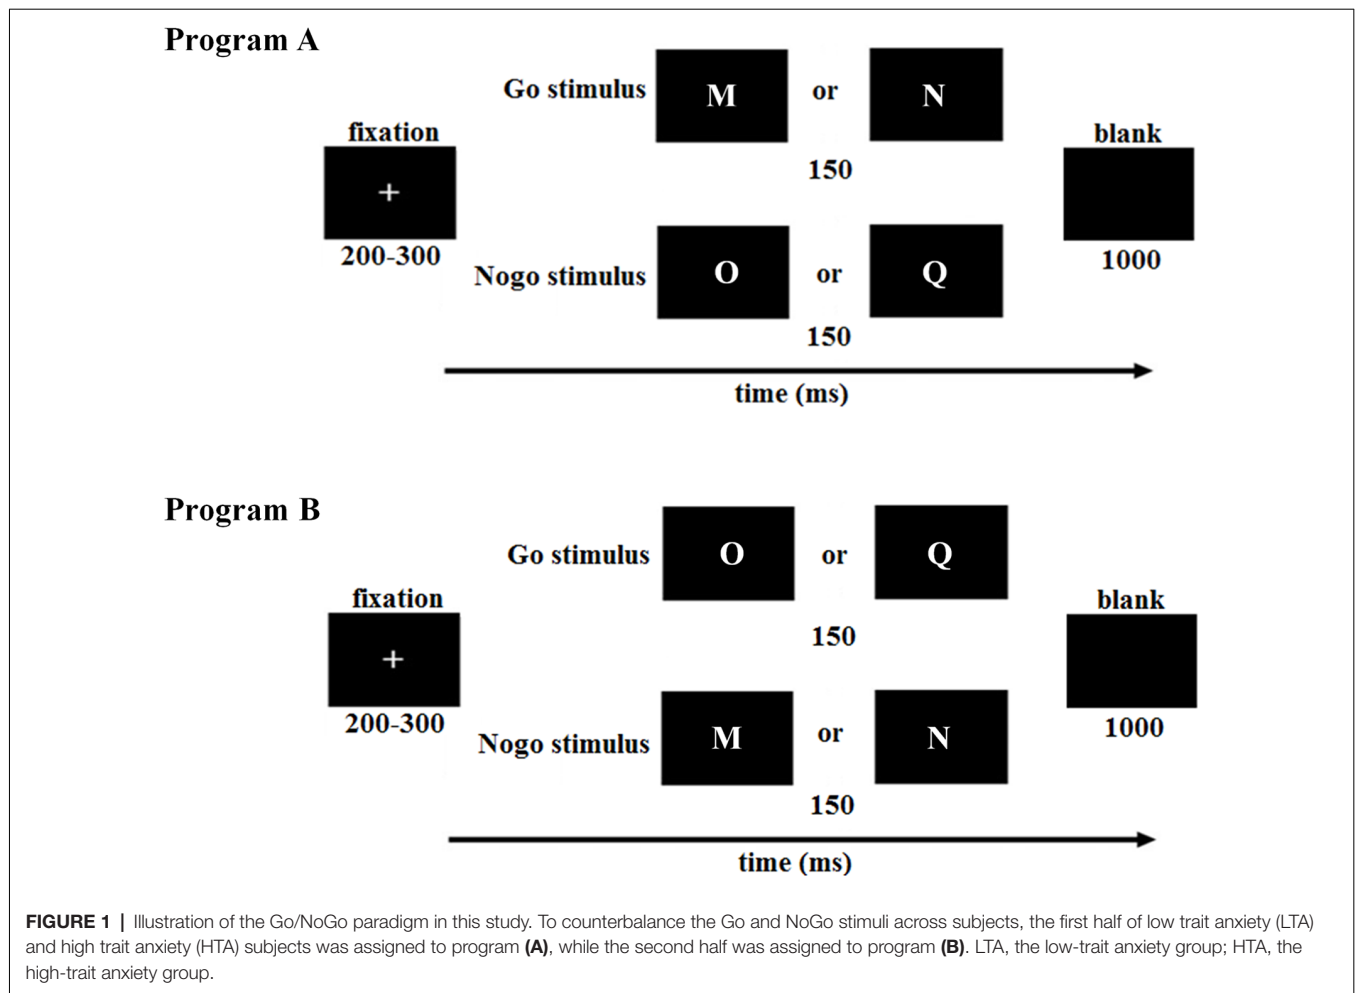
Program A

fixation
+
200-300

Go stimulus M or N
150

Nogo stimulus O or Q
150

blank
1000

time (ms)

Program B

fixation
+
200-300

Go stimulus O or Q
150

Nogo stimulus M or N
150

blank
1000

time (ms)

**FIGURE 1** | Illustration of the Go/NoGo paradigm in this study. To counterbalance the Go and NoGo stimuli across subjects, the first half of low trait anxiety (LTA) and high trait anxiety (HTA) subjects was assigned to program **(A)**, while the second half was assigned to program **(B)**. LTA, the low-trait anxiety group; HTA, the high-trait anxiety group.